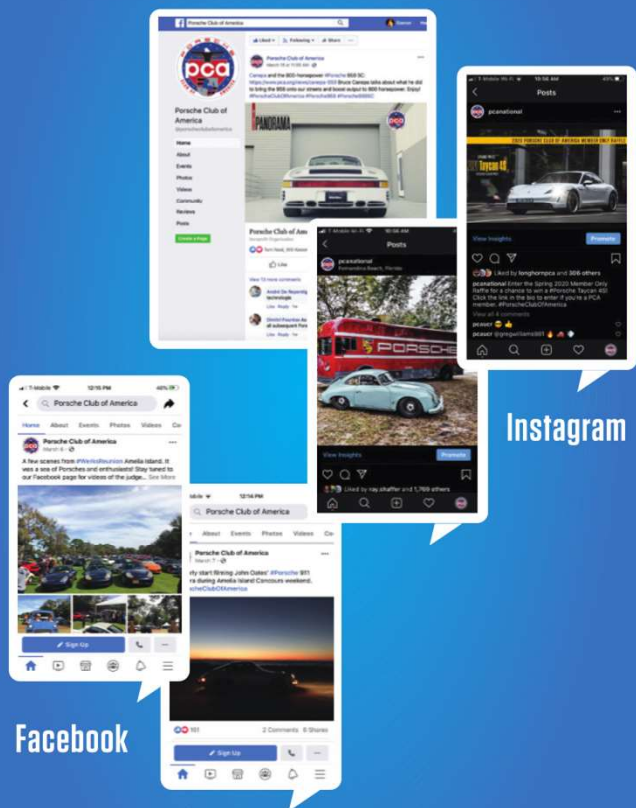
Porsche Club of America

pca

Porsche Club of America
@porscheclubofamerica

Home
About
Events
Photos
Videos
Community
Reviews
Posts

Porsche Club of America
March 16 at 11:00 AM

Canepa and the 800 Horsepower #Porsche 959 SC
Bruce Canepa talks about what he did to bring the 959 onto our streets and boost output to 800 horsepower. Enjoy! #PorscheClubOfAmerica #Porsche959 #Porsche959SC

PANORAMA

Porsche Club of America
Nonprofit Organization

Like

View 10 more comments

André De Rosenby
technologie

Dimitri Pouchon
all subsequent Pors

Like · Reply

T-Mobile Wi-Fi
10:56 AM
49%
Posts
pcanational

2020 PORSCHE CLUB OF AMERICA MEMBER ONLY RAFFLE
Taycan 4S

View Insights
Promote

Liked by longhornpca and 306 others
pcanational Enter the Spring 2020 Member Only Raffle for a chance to win a #Porsche Taycan 4S! Click the link in the bio to enter if you're a PCA member. #PorscheClubOfAmerica
View all 4 comments
pcaucr
pcaucr @gregwilliams981

T-Mobile Wi-Fi
10:56 AM
Posts
pcanational
Fernandina Beach, Florida

PORSCHE

View Insights
Promote
Liked by ray.shaffer and 1,769 others

Instagram

T-Mobile
12:15 PM
46%
Porsche Club of America
Home
About
Events
Photos
Videos
Co
Porsche Club of America
March 6
A few scenes from #WerksReunion Amelia Island. It was a sea of Porsches and enthusiasts! Stay tuned to our Facebook page for videos of the judge... See More
Sign Up

12:14 PM
Porsche Club of America
Home
About
Events
Photos
Videos
Co
Porsche Club of America
March 7
rly start filming John Oates' #Porsche 911 rra during Amelia Island Concours weekend. rscheClubOfAmerica
161
2 Comments 8 Shares
Sign Up

Facebook